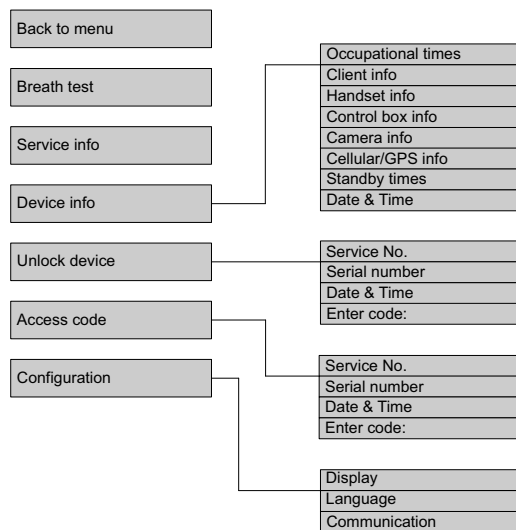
Back to menu

Breath test

Service info

Device info

Unlock device

Access code

Configuration

Occupational times
Client info
Handset info
Control box info
Camera info
Cellular/GPS info
Standby times
Date & Time

Service No.
Serial number
Date & Time
Enter code:

Service No.
Serial number
Date & Time
Enter code:

Display
Language
Communication